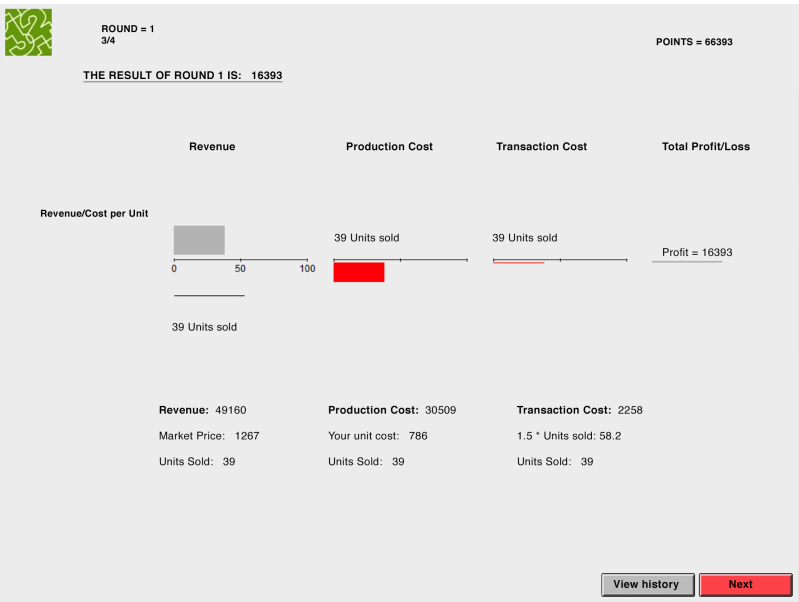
ROUND = 1
3/4

POINTS = 66393

THE RESULT OF ROUND 1 IS: 16393

Revenue

Production Cost

Transaction Cost

Total Profit/Loss

Revenue/Cost per Unit

39 Units sold

39 Units sold

Profit = 16393

0 50 100

39 Units sold

**Revenue:** 49160

Market Price: 1267

Units Sold: 39

**Production Cost:** 30509

Your unit cost: 786

Units Sold: 39

**Transaction Cost:** 2258

1.5 * Units sold: 58.2

Units Sold: 39

View history

Next